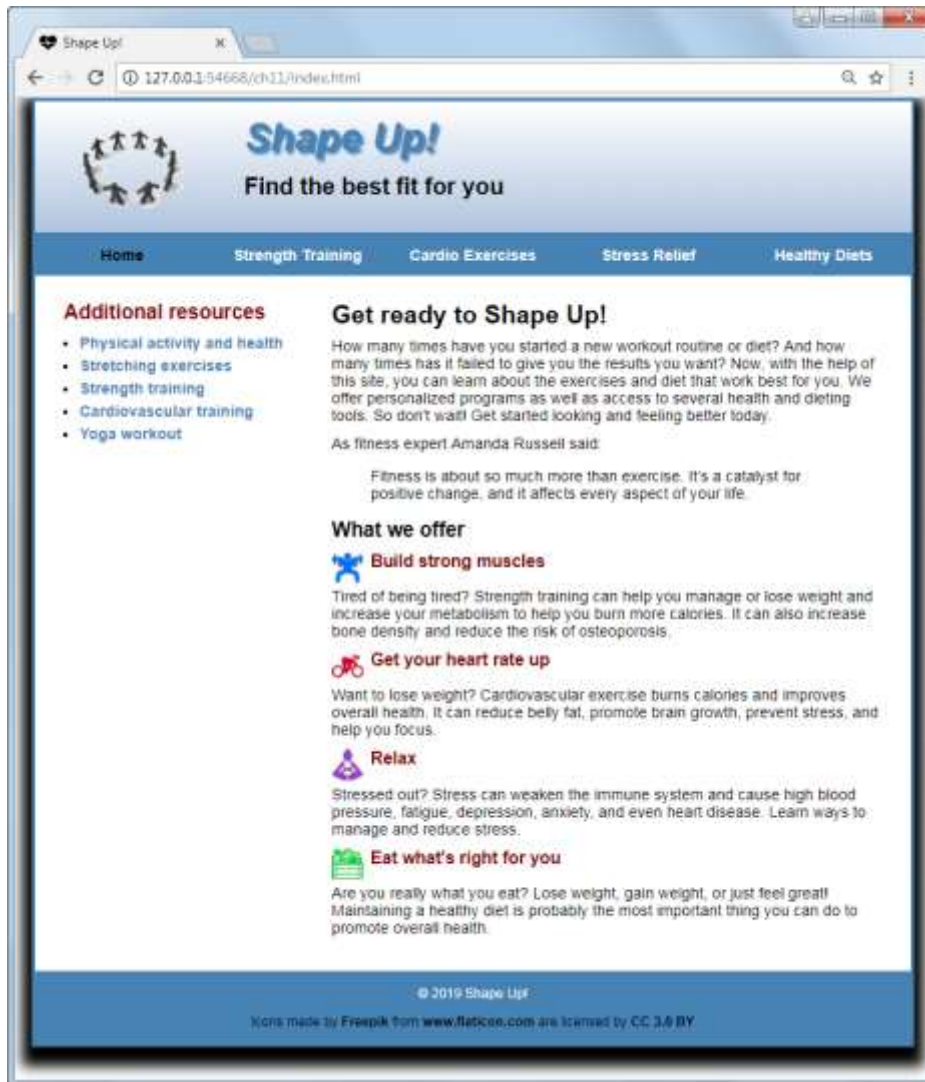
Shape Up!

127.0.0.1:54668/ch11/index.html

Shape Up!

Find the best fit for you

Home

Strength Training

Cardio Exercises

Stress Relief

Healthy Diets

Additional resources

- Physical activity and health
- Stretching exercises
- Strength training
- Cardiovascular training
- Yoga workout

Get ready to Shape Up!

How many times have you started a new workout routine or diet? And how many times has it failed to give you the results you want? Now, with the help of this site, you can learn about the exercises and diet that work best for you. We offer personalized programs as well as access to several health and dieting tools. So don't wait! Get started looking and feeling better today.

As fitness expert Amanda Russell said:

Fitness is about so much more than exercise. It's a catalyst for positive change, and it affects every aspect of your life.

What we offer

Build strong muscles

Tired of being tired? Strength training can help you manage or lose weight and increase your metabolism to help you burn more calories. It can also increase bone density and reduce the risk of osteoporosis.

Get your heart rate up

Want to lose weight? Cardiovascular exercise burns calories and improves overall health. It can reduce belly fat, promote brain growth, prevent stress, and help you focus.

Relax

Stressed out? Stress can weaken the immune system and cause high blood pressure, fatigue, depression, anxiety, and even heart disease. Learn ways to manage and reduce stress.

Eat what's right for you

Are you really what you eat? Lose weight, gain weight, or just feel great! Maintaining a healthy diet is probably the most important thing you can do to promote overall health.

© 2019 Shape Up!

Icons made by Freepik from www.flaticon.com are licensed by CC 3.0 BY